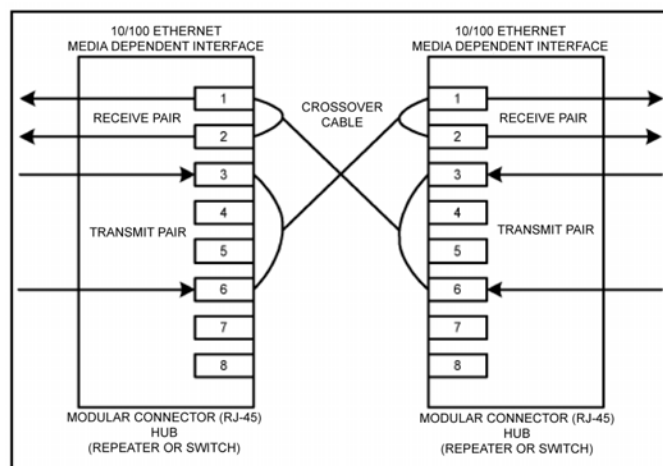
10/100 ETHERNET
MEDIA DEPENDENT INTERFACE

1
RECEIVE PAIR
2
3
4
TRANSMIT PAIR
5
6
7
8

MODULAR CONNECTOR (RJ-45)
HUB
(REPEATER OR SWITCH)

CROSSOVER
CABLE

10/100 ETHERNET
MEDIA DEPENDENT INTERFACE

1
RECEIVE PAIR
2
3
4
TRANSMIT PAIR
5
6
7
8

MODULAR CONNECTOR (RJ-45)
HUB
(REPEATER OR SWITCH)